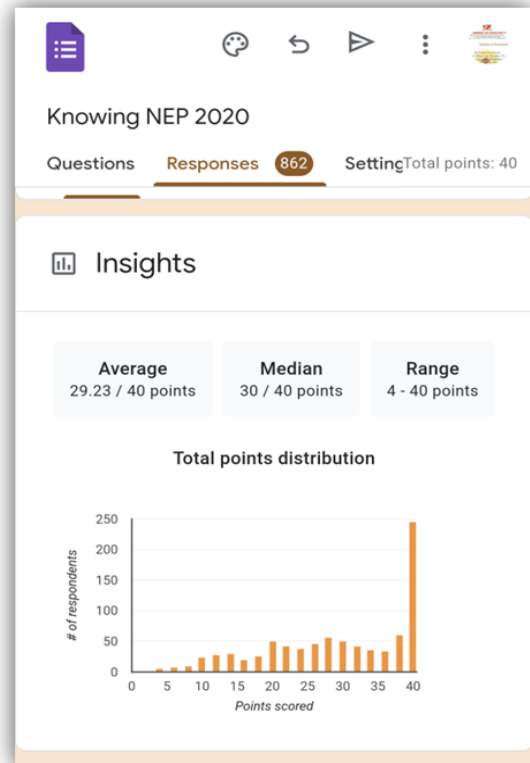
Knowing NEP 2020

Questions Responses 862 SettingTotal points: 40

Insights

Average
29.23 / 40 points

Median
30 / 40 points

Range
4 - 40 points

Total points distribution

250
200
150
100
50
0

# of respondents

0 5 10 15 20 25 30 35 40

Points scored